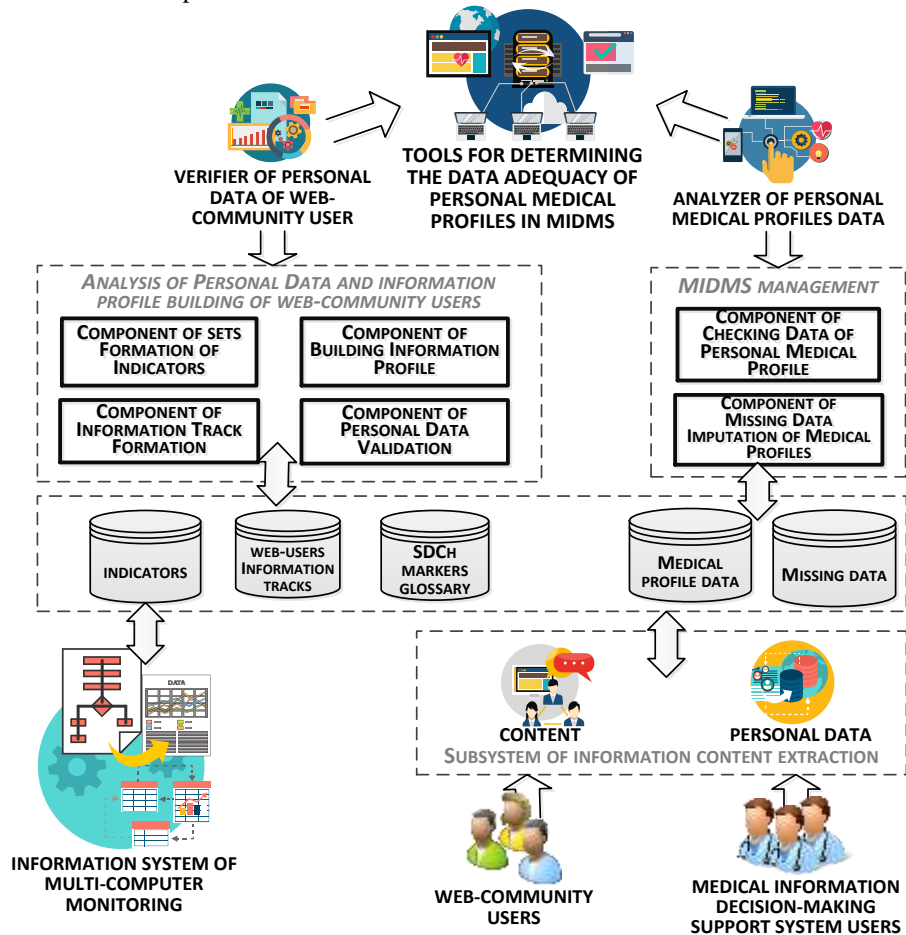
TOOLS FOR DETERMINING THE DATA ADEQUACY OF PERSONAL MEDICAL PROFILES IN MIDMS

VERIFIER OF PERSONAL DATA OF WEB-COMMUNITY USER

ANALYZER OF PERSONAL MEDICAL PROFILES DATA

ANALYSIS OF PERSONAL DATA AND INFORMATION PROFILE BUILDING OF WEB-COMMUNITY USERS

COMPONENT OF SETS FORMATION OF INDICATORS

COMPONENT OF BUILDING INFORMATION PROFILE

COMPONENT OF INFORMATION TRACK FORMATION

COMPONENT OF PERSONAL DATA VALIDATION

MIDMS MANAGEMENT

COMPONENT OF CHECKING DATA OF PERSONAL MEDICAL PROFILE

COMPONENT OF MISSING DATA IMPUTATION OF MEDICAL PROFILES

INDICATORS

WEB-USERS INFORMATION TRACKS

SDCH MARKERS GLOSSARY

MEDICAL PROFILE DATA

MISSING DATA

DATA

CONTENT

PERSONAL DATA

SUBSYSTEM OF INFORMATION CONTENT EXTRACTION

INFORMATION SYSTEM OF MULTI-COMPUTER MONITORING

WEB-COMMUNITY USERS

MEDICAL INFORMATION DECISION-MAKING SUPPORT SYSTEM USERS